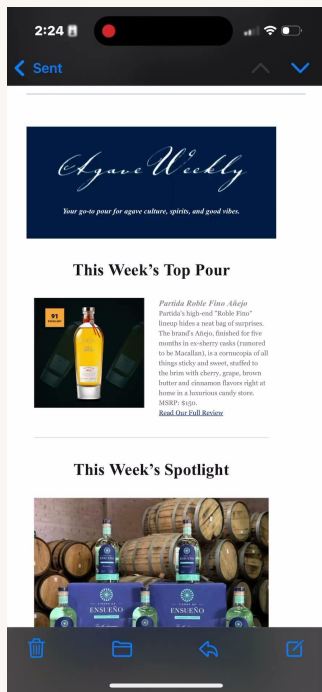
2:24

Sent

Agave Weekly

Your go-to pour for agave culture, spirits, and good vibes.

This Week's Top Pour

91

Partida Roble Fino Añejo

Partida's high-end "Roble Fino" lineup hides a neat bag of surprises. The brand's Añejo, finished for five months in ex-sherry casks (rumored to be Macallan), is a cornucopia of all things sticky and sweet, stuffed to the brim with cherry, grape, brown butter and cinnamon flavors right at home in a luxurious candy store. MSRP: $150.

Read Our Full Review

This Week's Spotlight

ENSUEÑO